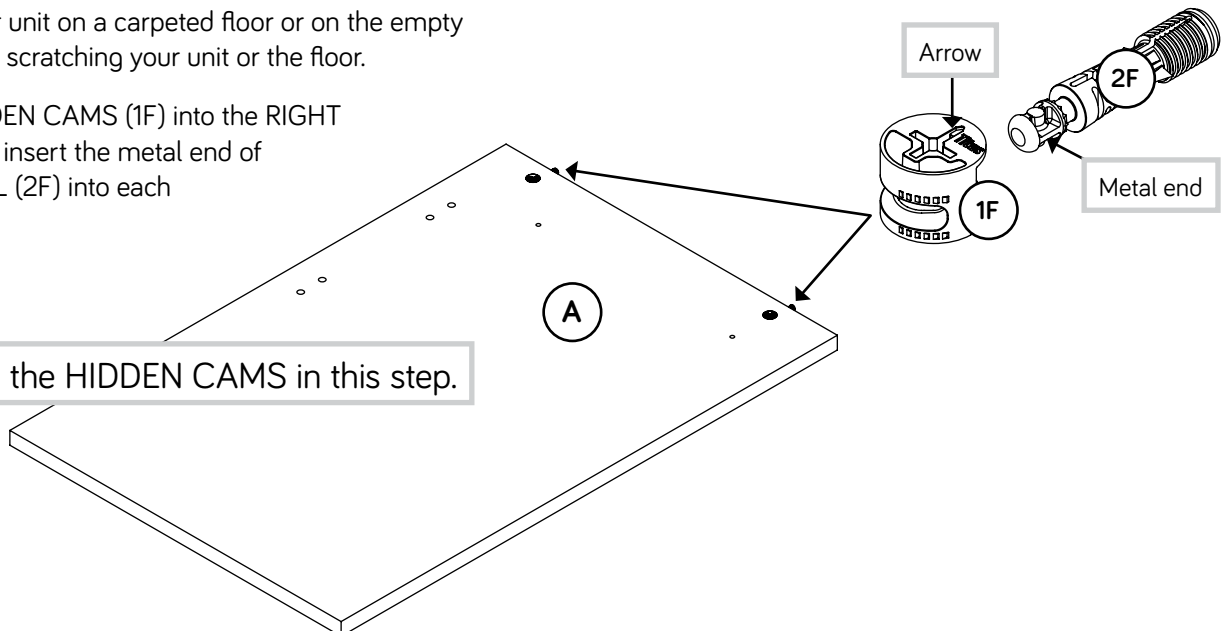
r unit on a carpeted floor or on the empty
scratching your unit or the floor.

DEN CAMS (1F) into the RIGHT
insert the metal end of
L (2F) into each

Arrow

2F

Metal end

1F

A

the HIDDEN CAMS in this step.